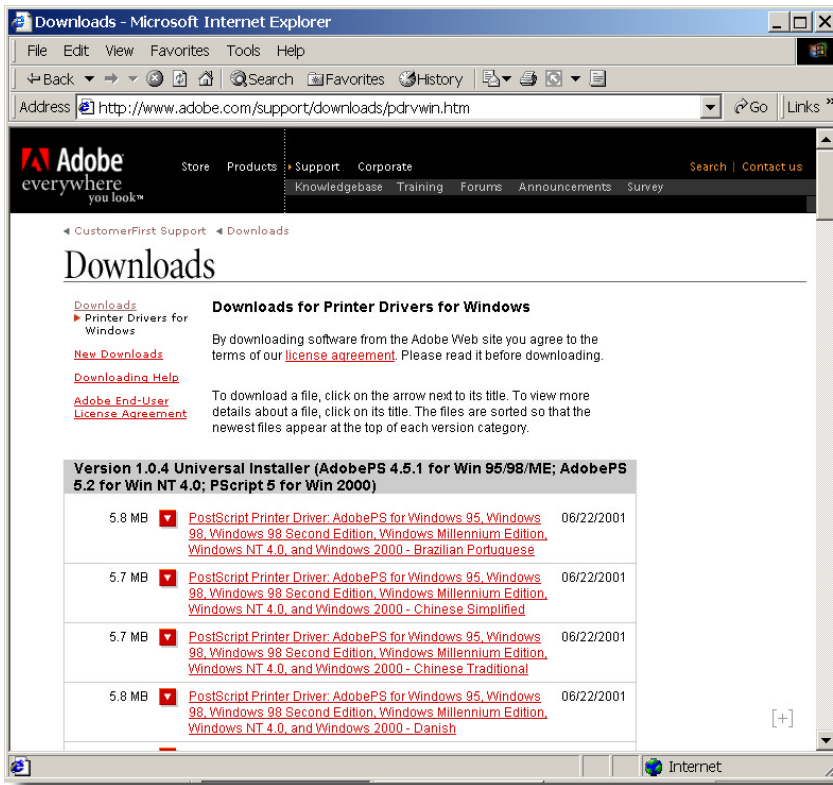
Downloads - Microsoft Internet Explorer

File Edit View Favorites Tools Help

Back Search Favorites History

Address http://www.adobe.com/support/downloads/pdrvwin.htm Go Links

Adobe everywhere you look™

Store Products Support Corporate Search | Contact us

Knowledgebase Training Forums Announcements Survey

CustomerFirst Support Downloads

Downloads

Downloads
Printer Drivers for Windows

New Downloads

Downloading Help

Adobe End-User License Agreement

Downloads for Printer Drivers for Windows

By downloading software from the Adobe Web site you agree to the terms of our license agreement. Please read it before downloading.

To download a file, click on the arrow next to its title. To view more details about a file, click on its title. The files are sorted so that the newest files appear at the top of each version category.

Version 1.0.4 Universal Installer (AdobePS 4.5.1 for Win 95/98/ME; AdobePS 5.2 for Win NT 4.0; PScript 5 for Win 2000)

| | | |
|---|---|---|
| 5.8 MB | PostScript Printer Driver: AdobePS for Windows 95, Windows 98, Windows 98 Second Edition, Windows Millennium Edition, Windows NT 4.0, and Windows 2000 - Brazilian Portuguese | 06/22/2001 |
| 5.7 MB | PostScript Printer Driver: AdobePS for Windows 95, Windows 98, Windows 98 Second Edition, Windows Millennium Edition, Windows NT 4.0, and Windows 2000 - Chinese Simplified | 06/22/2001 |
| 5.7 MB | PostScript Printer Driver: AdobePS for Windows 95, Windows 98, Windows 98 Second Edition, Windows Millennium Edition, Windows NT 4.0, and Windows 2000 - Chinese Traditional | 06/22/2001 |
| 5.8 MB | PostScript Printer Driver: AdobePS for Windows 95, Windows 98, Windows 98 Second Edition, Windows Millennium Edition, Windows NT 4.0, and Windows 2000 - Danish | 06/22/2001 |

[+]

Internet